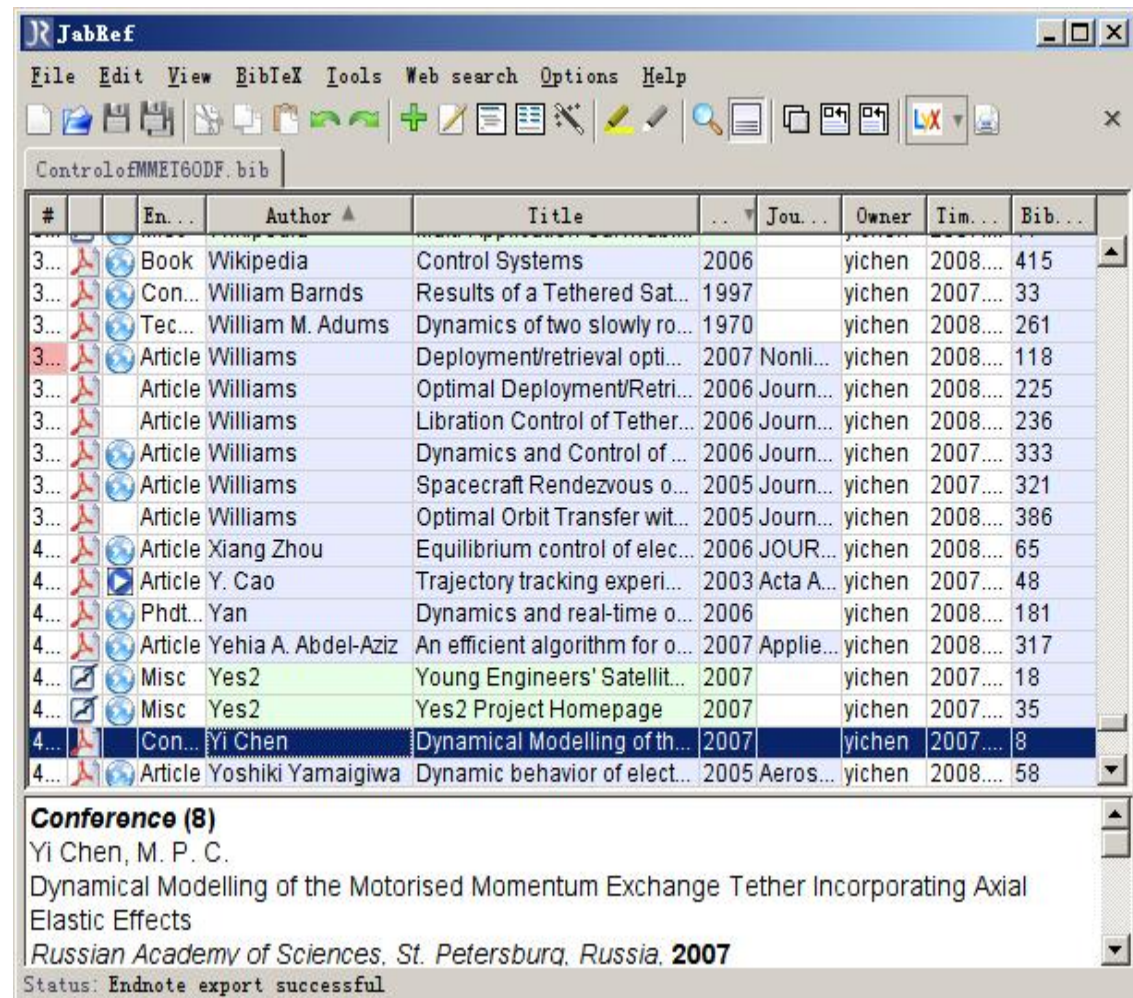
JabRef

File Edit View BibTeX Tools Web search Options Help

ControlofMMET6ODF.bib

| # | | | En... | Author | Title | ... | Jou... | Owner | Tim... | Bib... |
|---|---|---|---|---|---|---|---|---|---|---|
| 3... | | | Book | Wikipedia | Control Systems | 2006 | | yichen | 2008.... | 415 |
| 3... | | | Con... | William Barnds | Results of a Tethered Sat... | 1997 | | yichen | 2007.... | 33 |
| 3... | | | Tec... | William M. Adums | Dynamics of two slowly ro... | 1970 | | yichen | 2008.... | 261 |
| 3... | | | Article | Williams | Deployment/retrieval opti... | 2007 | Nonli... | yichen | 2008.... | 118 |
| 3... | | | Article | Williams | Optimal Deployment/Retri... | 2006 | Journ... | yichen | 2008.... | 225 |
| 3... | | | Article | Williams | Libration Control of Tether... | 2006 | Journ... | yichen | 2008.... | 236 |
| 3... | | | Article | Williams | Dynamics and Control of ... | 2006 | Journ... | yichen | 2007.... | 333 |
| 3... | | | Article | Williams | Spacecraft Rendezvous o... | 2005 | Journ... | yichen | 2007.... | 321 |
| 3... | | | Article | Williams | Optimal Orbit Transfer wit... | 2005 | Journ... | yichen | 2008.... | 386 |
| 4... | | | Article | Xiang Zhou | Equilibrium control of elec... | 2006 | JOUR... | yichen | 2008.... | 65 |
| 4... | | | Article | Y. Cao | Trajectory tracking experi... | 2003 | Acta A... | yichen | 2007.... | 48 |
| 4... | | | Phdt... | Yan | Dynamics and real-time o... | 2006 | | yichen | 2008.... | 181 |
| 4... | | | Article | Yehia A. Abdel-Aziz | An efficient algorithm for o... | 2007 | Applie... | yichen | 2008.... | 317 |
| 4... | | | Misc | Yes2 | Young Engineers' Satellit... | 2007 | | yichen | 2007.... | 18 |
| 4... | | | Misc | Yes2 | Yes2 Project Homepage | 2007 | | yichen | 2007.... | 35 |
| 4... | | | Con... | Yi Chen | Dynamical Modelling of th... | 2007 | | yichen | 2007.... | 8 |
| 4... | | | Article | Yoshiki Yamaigiwa | Dynamic behavior of elect... | 2005 | Aeros... | yichen | 2008.... | 58 |

Conference (8)
Yi Chen, M. P. C.
Dynamical Modelling of the Motorised Momentum Exchange Tether Incorporating Axial Elastic Effects
Russian Academy of Sciences, St. Petersburg, Russia, 2007

Status: Endnote export successful